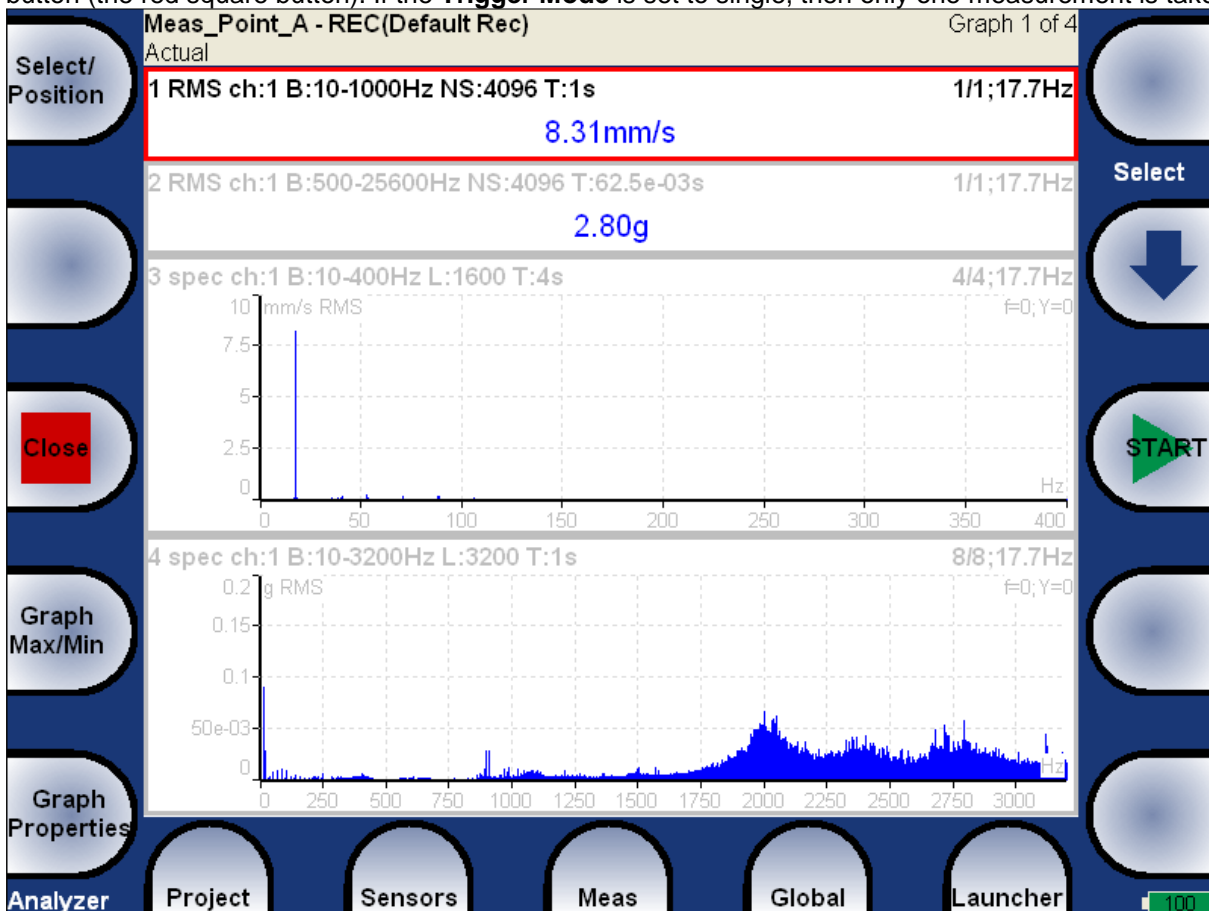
Meas_Point_A - REC(Default Rec)
Graph 1 of 4
Actual

Select/ Position

1 RMS ch:1 B:10-1000Hz NS:4096 T:1s 1/1;17.7Hz
8.31mm/s

Select

2 RMS ch:1 B:500-25600Hz NS:4096 T:62.5e-03s 1/1;17.7Hz
2.80g

3 spec ch:1 B:10-400Hz L:1600 T:4s 4/4;17.7Hz
10 mm/s RMS f=0;Y=0
7.5
5
2.5
0
Hz
0 50 100 150 200 250 300 350 400

Close

START

4 spec ch:1 B:10-3200Hz L:3200 T:1s 8/8;17.7Hz
0.2 g RMS f=0;Y=0
0.15
0.1
50e-03
0
Hz
0 250 500 750 1000 1250 1500 1750 2000 2250 2500 2750 3000

Graph Max/Min

Graph Properties

Analyzer
Project
Sensors
Meas
Global
Launcher
100